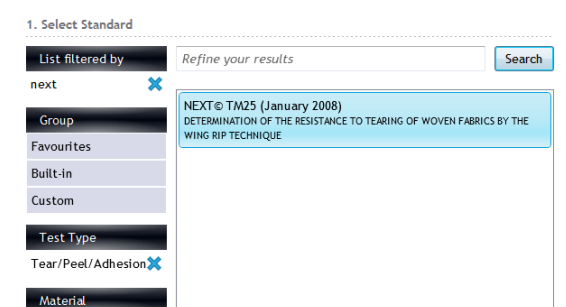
1. Select Standard

List filtered by

next

Group

Favourites

Built-in

Custom

Test Type

Tear/Peel/Adhesion

Material

Refine your results

Search

NEXT© TM25 (January 2008)
DETERMINATION OF THE RESISTANCE TO TEARING OF WOVEN FABRICS BY THE WING RIP TECHNIQUE